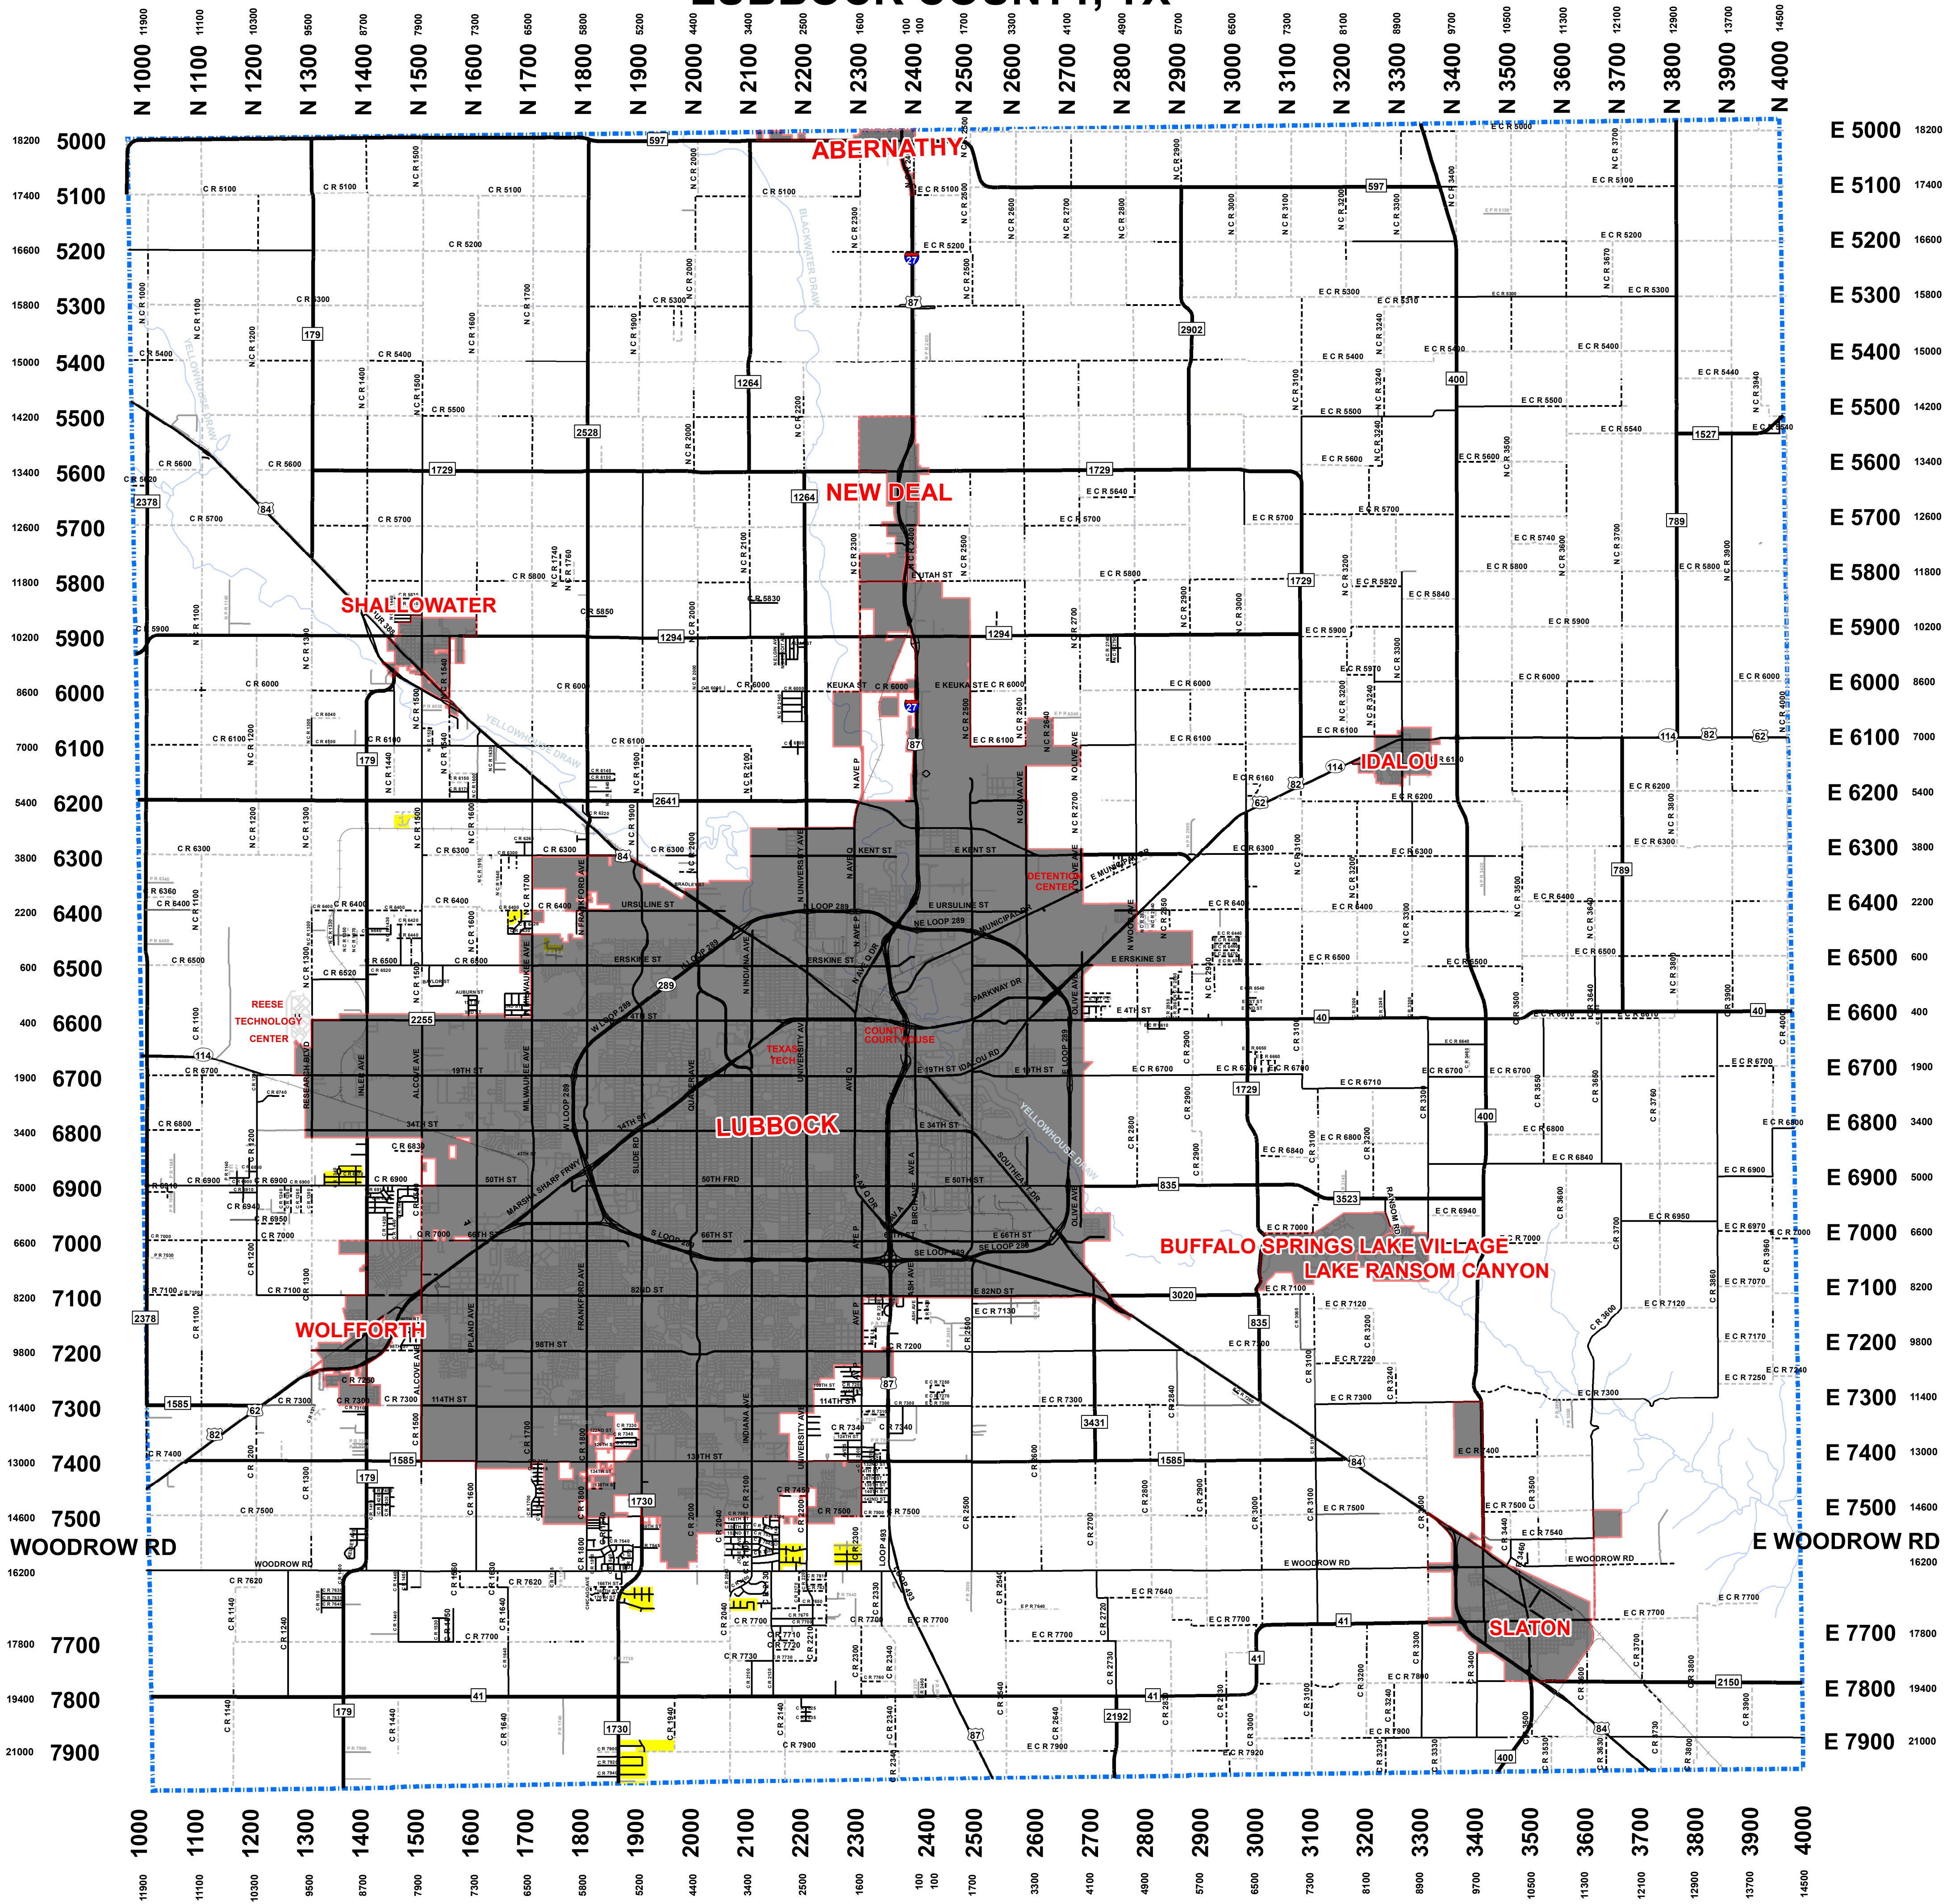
LUBBOCK COUNTY, TX

11900 N 1000
11100 N 1100
10300 N 1200
9500 N 1300
8700 N 1400
7900 N 1500
7300 N 1600
6500 N 1700
5800 N 1800
5200 N 1900
4400 N 2000
3400 N 2100
2500 N 2200
1600 N 2300
100 100 N 2400
1700 N 2500
3300 N 2600
4100 N 2700
4900 N 2800
5700 N 2900
6500 N 3000
7300 N 3100
8100 N 3200
8900 N 3300
9700 N 3400
10500 N 3500
11300 N 3600
12100 N 3700
12900 N 3800
13700 N 3900
14500 N 4000

18200 5000
17400 5100
16600 5200
15800 5300
15000 5400
14200 5500
13400 5600
12600 5700
11800 5800
10200 5900
8600 6000
7000 6100
5400 6200
3800 6300
2200 6400
600 6500
400 6600
1900 6700
3400 6800
5000 6900
6600 7000
8200 7100
9800 7200
11400 7300
13000 7400
14600 7500
WOODROW RD
16200
17800 7700
19400 7800
21000 7900

E 5000 18200
E 5100 17400
E 5200 16600
E 5300 15800
E 5400 15000
E 5500 14200
E 5600 13400
E 5700 12600
E 5800 11800
E 5900 10200
E 6000 8600
E 6100 7000
E 6200 5400
E 6300 3800
E 6400 2200
E 6500 600
E 6600 400
E 6700 1900
E 6800 3400
E 6900 5000
E 7000 6600
E 7100 8200
E 7200 9800
E 7300 11400
E 7400 13000
E 7500 14600
E WOODROW RD
16200
E 7700 17800
E 7800 19400
E 7900 21000

ABERNATHY
NEW DEAL
SHALLOWATER
IDALOU
LUBBOCK
WOLFFORTH
BUFFALO SPRINGS LAKE VILLAGE
LAKE RANSOM CANYON
SLATON
REESE TECHNOLOGY CENTER
TEXAS TECH
COUNTY COURT HOUSE
DETENTION CENTER

597 179 2528 1729 1264 2902 400 1527 789 1294 84 2641 62 82 114 289 2255 1729 40 400 835 3523 3020 2378 1585 62 82 179 1585 1730 87 3431 84 41 2192 41 2150 84 400 1730 179 27 87

1000 1100 1200 1300 1400 1500 1600 1700 1800 1900 2000 2100 2200 2300 2400 2500 2600 2700 2800 2900 3000 3100 3200 3300 3400 3500 3600 3700 3800 3900 4000
11900 11100 10300 9500 8700 7900 7300 6500 5800 5200 4400 3400 2500 1600 100 100 1700 3300 4100 4900 5700 6500 7300 8100 8900 9700 10500 11300 12100 12900 13700 14500